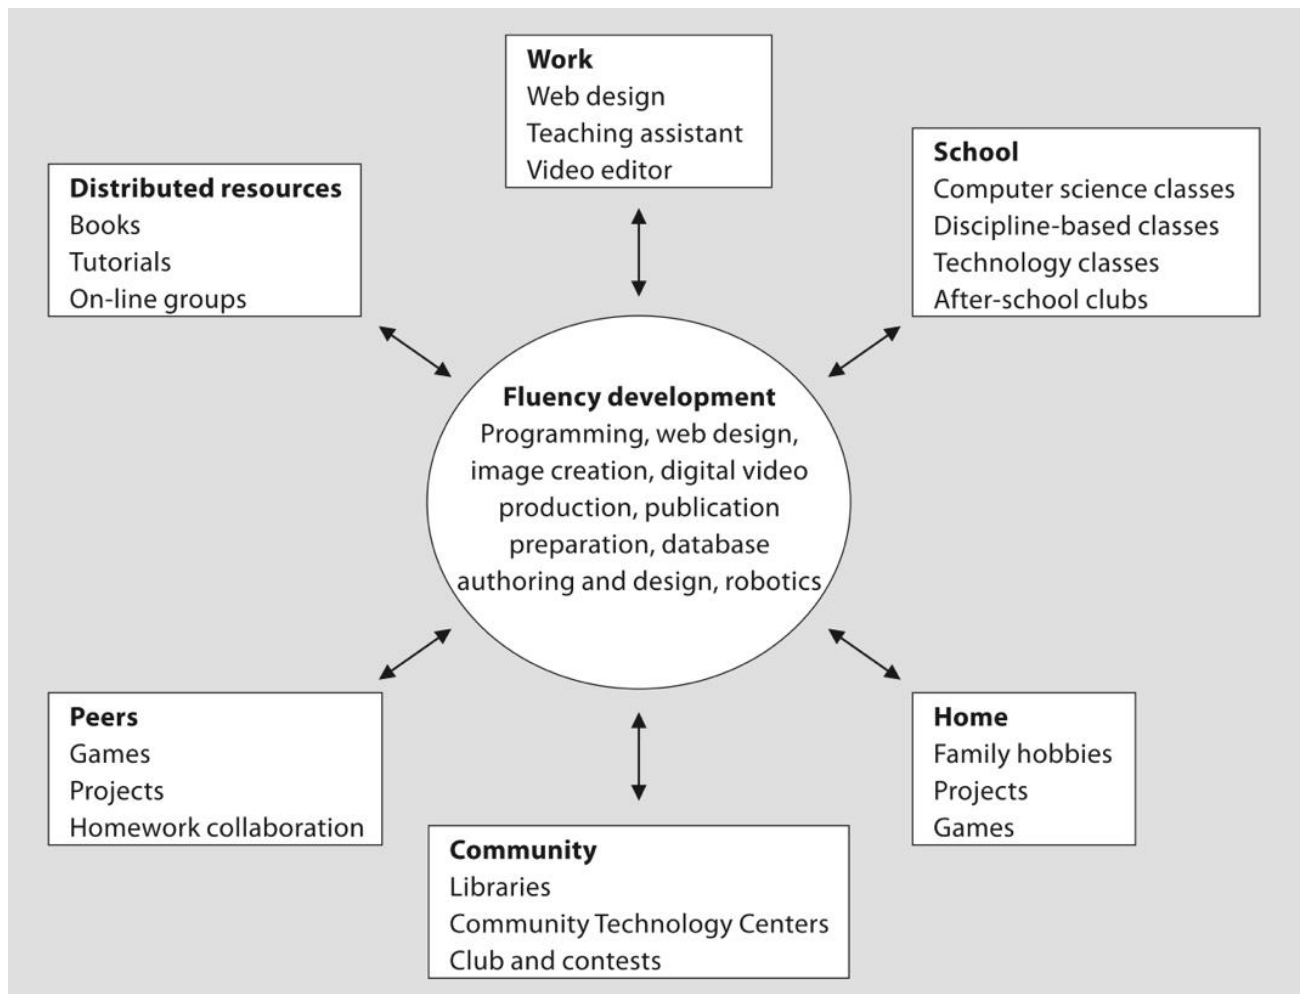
Work
Web design
Teaching assistant
Video editor

Distributed resources
Books
Tutorials
On-line groups

School
Computer science classes
Discipline-based classes
Technology classes
After-school clubs

Fluency development
Programming, web design, image creation, digital video production, publication preparation, database authoring and design, robotics

Peers
Games
Projects
Homework collaboration

Home
Family hobbies
Projects
Games

Community
Libraries
Community Technology Centers
Club and contests